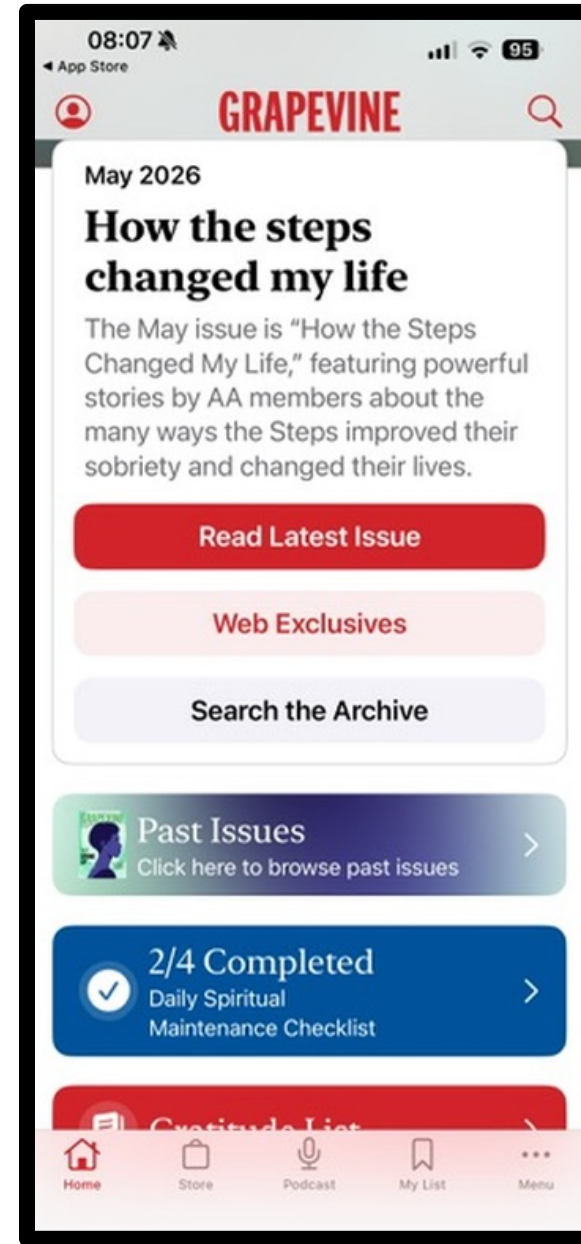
08:07
◂ App Store
95

GRAPEVINE

May 2026

How the steps changed my life

The May issue is "How the Steps Changed My Life," featuring powerful stories by AA members about the many ways the Steps improved their sobriety and changed their lives.

Read Latest Issue

Web Exclusives

Search the Archive

GRAPEVINE

Past Issues
Click here to browse past issues

2/4 Completed
Daily Spiritual Maintenance Checklist

Gratitude List

Home Store Podcast My List Menu